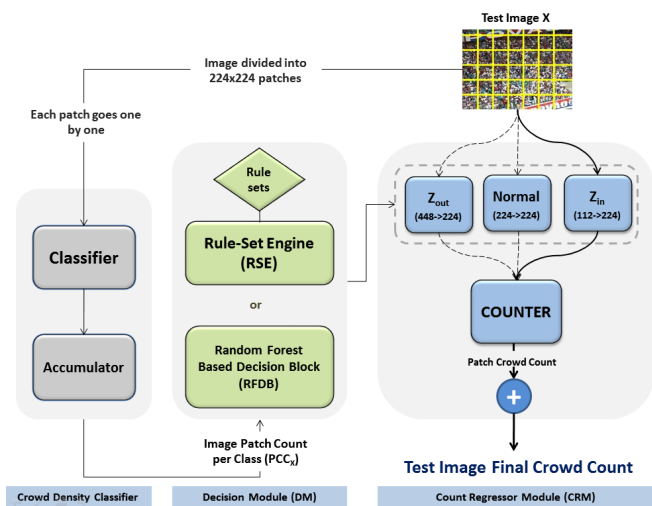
Test Image X

Image divided into 224x224 patches

Each patch goes one by one

Classifier

Accumulator

Rule sets

Rule-Set Engine (RSE)

or

Random Forest Based Decision Block (RFDB)

Image Patch Count per Class ($PCC_X$)

$Z_{out}$ (448->224)

Normal (224->224)

$Z_{in}$ (112->224)

COUNTER

Patch Crowd Count

+

Test Image Final Crowd Count

Crowd Density Classifier

Decision Module (DM)

Count Regressor Module (CRM)